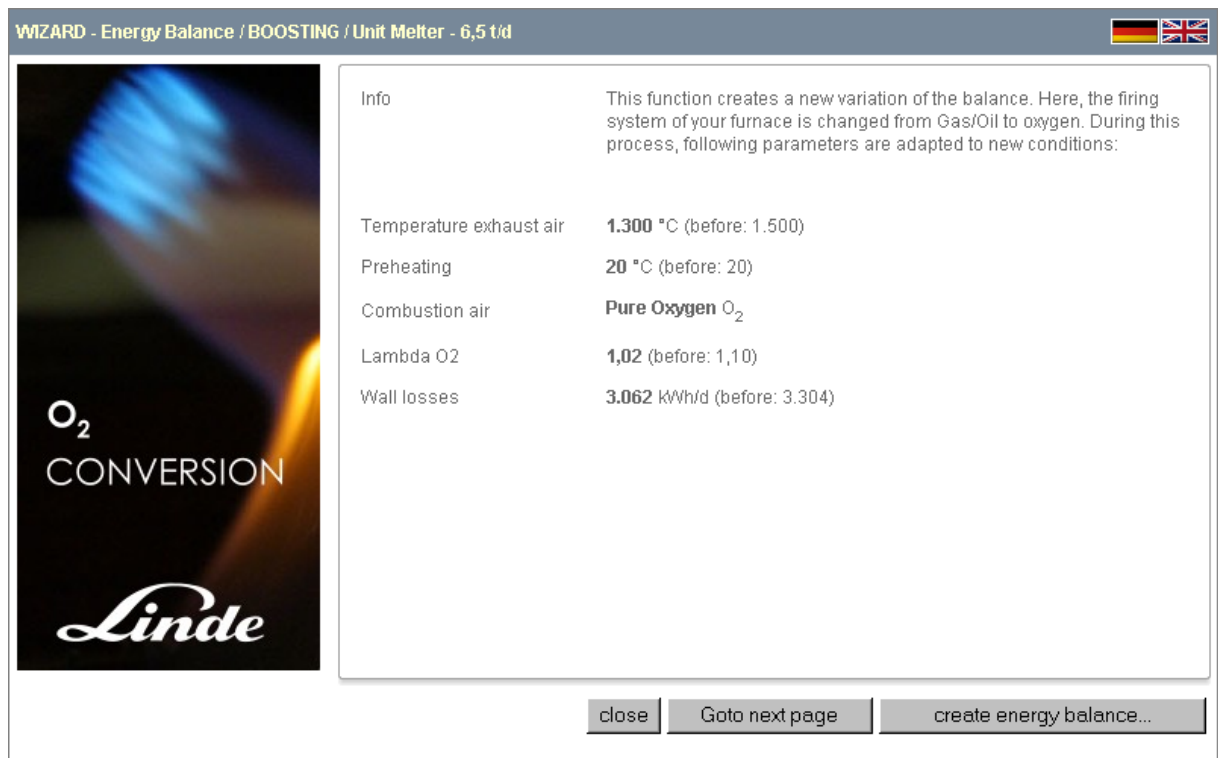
WIZARD - Energy Balance / BOOSTING / Unit Melter - 6,5 t/d

$O_2$
CONVERSION

Linde

| | |
|---|---|
| Info | This function creates a new variation of the balance. Here, the firing system of your furnace is changed from Gas/Oil to oxygen. During this process, following parameters are adapted to new conditions: |
| Temperature exhaust air | **1.300** °C (before: 1.500) |
| Preheating | **20** °C (before: 20) |
| Combustion air | **Pure Oxygen** $O_2$ |
| Lambda O2 | **1,02** (before: 1,10) |
| Wall losses | **3.062** kWh/d (before: 3.304) |

close Goto next page create energy balance...